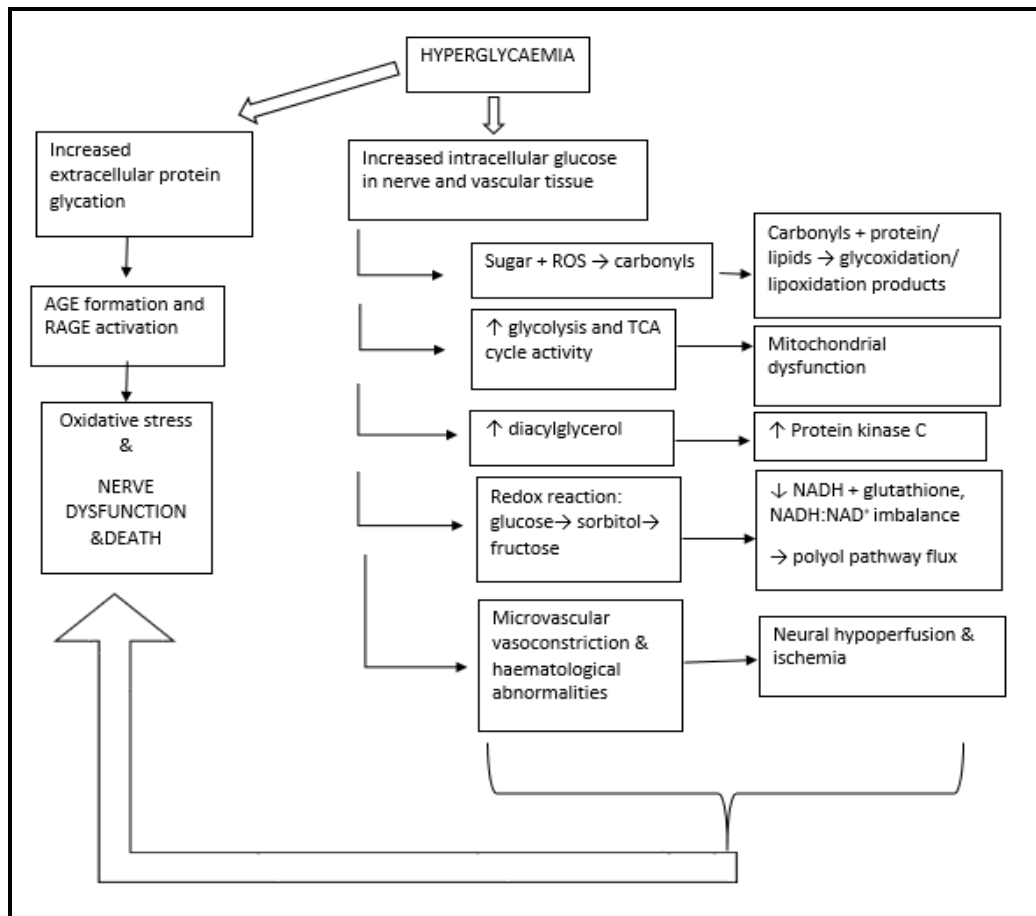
HYPERGLYCAEMIA

Increased extracellular protein glycation

AGE formation and RAGE activation

Oxidative stress & NERVE DYSFUNCTION &DEATH

Increased intracellular glucose in nerve and vascular tissue

Sugar + ROS → carbonyls

Carbonyls + protein/ lipids → glycoxidation/ lipoxidation products

↑ glycolysis and TCA cycle activity

Mitochondrial dysfunction

↑ diacylglycerol

↑ Protein kinase C

Redox reaction: glucose→ sorbitol→ fructose

↓ NADH + glutathione, NADH:NAD$^+$ imbalance

→ polyol pathway flux

Microvascular vasoconstriction & haematological abnormalities

Neural hypoperfusion & ischemia